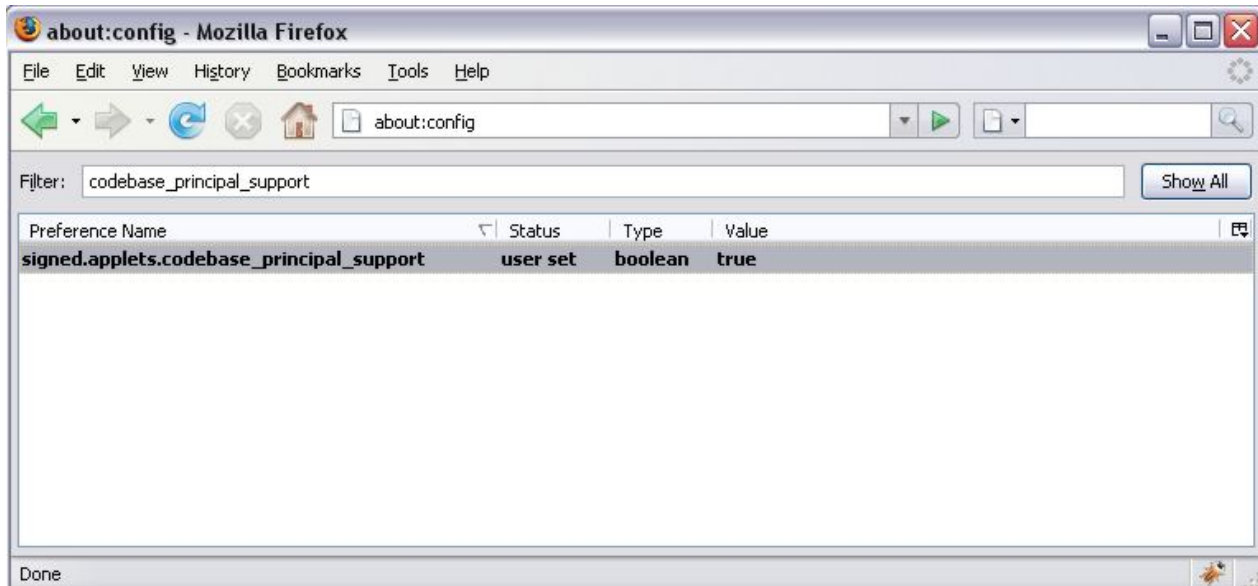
about:config - Mozilla Firefox

File Edit View History Bookmarks Tools Help

about:config

Filter: codebase_principal_support

Show All

| Preference Name | Status | Type | Value |
|---|---|---|---|
| signed.applets.codebase_principal_support | user set | boolean | true |

Done